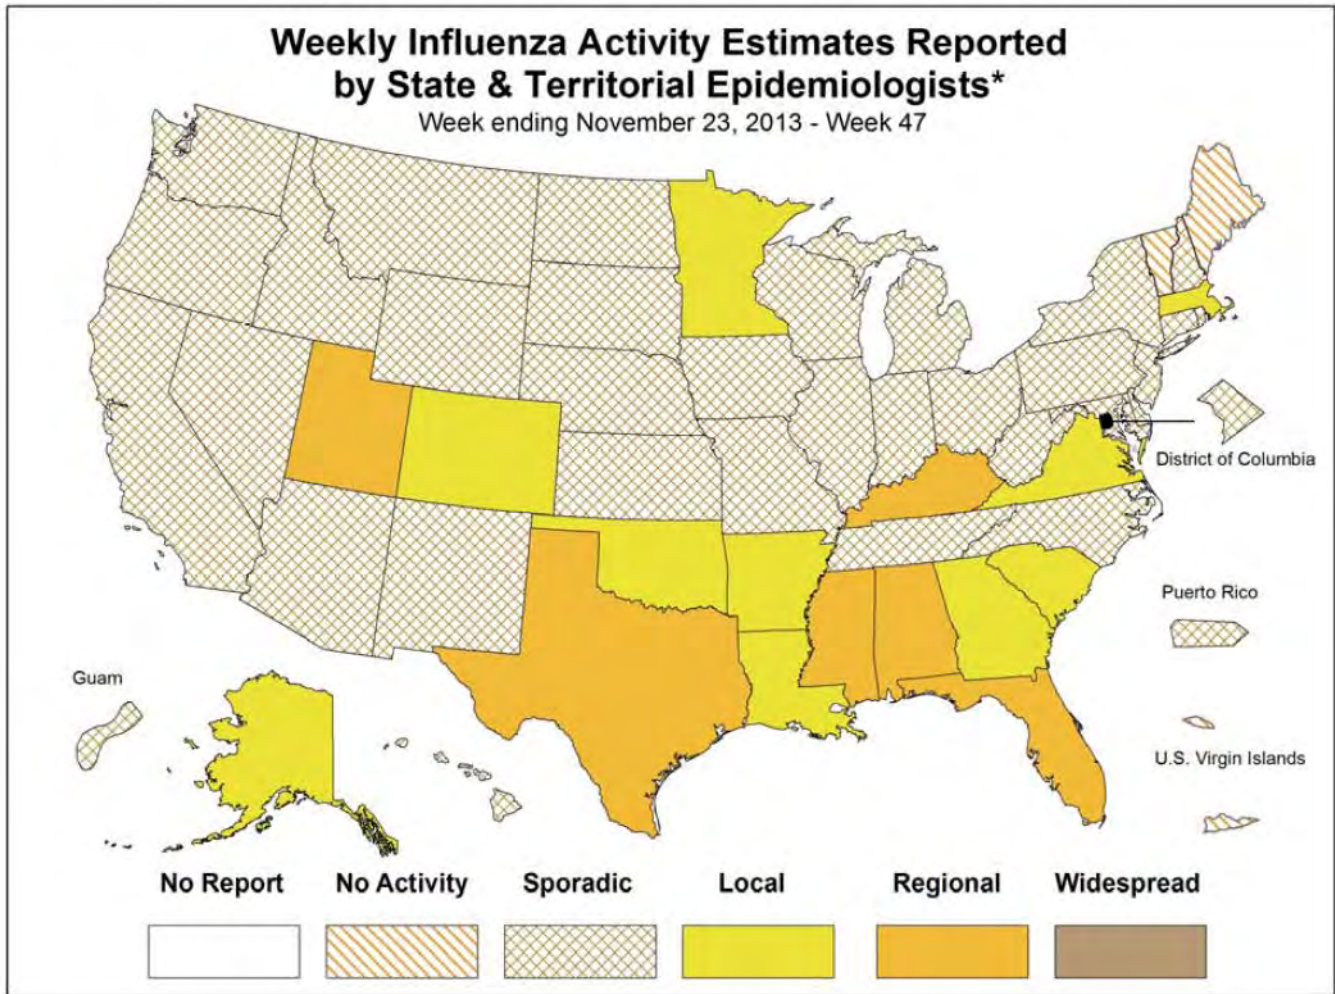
Weekly Influenza Activity Estimates Reported by State & Territorial Epidemiologists*

Week ending November 23, 2013 - Week 47

District of Columbia

Puerto Rico

Guam

U.S. Virgin Islands

No Report

No Activity

Sporadic

Local

Regional

Widespread